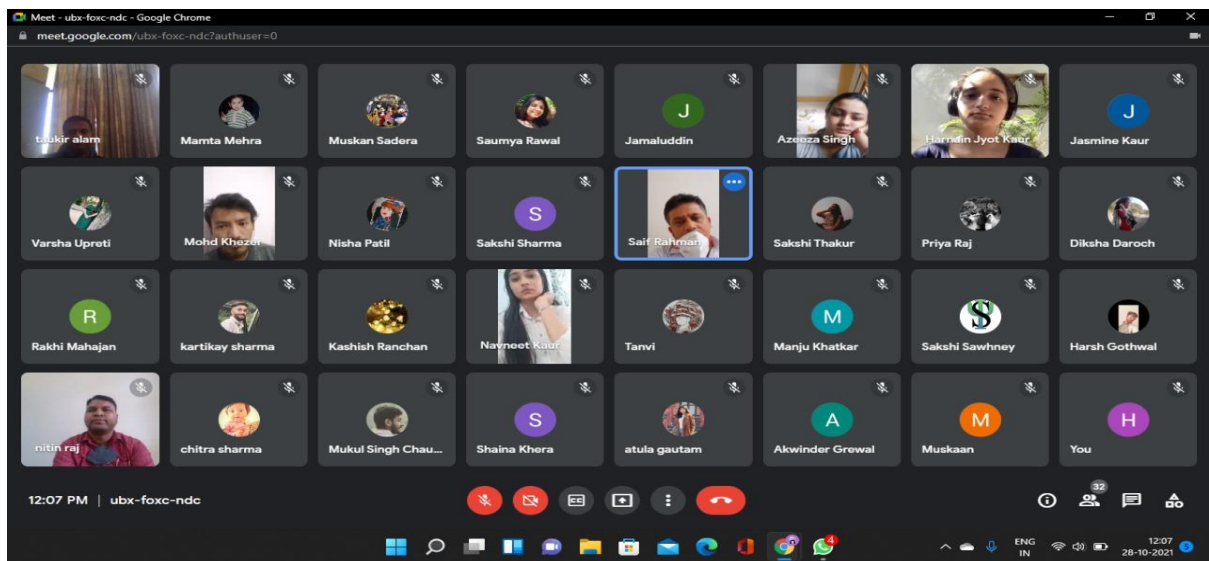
Meet - ubx-foxc-ndc - Google Chrome

meet.google.com/ubx-foxc-ndc?authuser=0

taukir alam
Mamta Mehra
Muskan Sadera
Saumya Rawal
J
Jamaluddin
Azeeza Singh
Harndin Jyot Kaur
J
Jasmine Kaur

Varsha Upreti
Mohd Khezer
Nisha Patil
S
Sakshi Sharma
Saif Rahman
Sakshi Thakur
Priya Raj
Diksha Daroch

R
Rakhi Mahajan
kartikay sharma
Kashish Ranchan
Navneet Kaur
Tanvi
M
Manju Khatkar
Sakshi Sawhney
Harsh Gothwal

nitin raj
chitra sharma
Mukul Singh Chau...
S
Shaina Khera
atula gautam
A
Akwinder Grewal
M
Muskaan
H
You

12:07 PM | ubx-foxc-ndc

32

ENG IN
12:07
28-10-2021